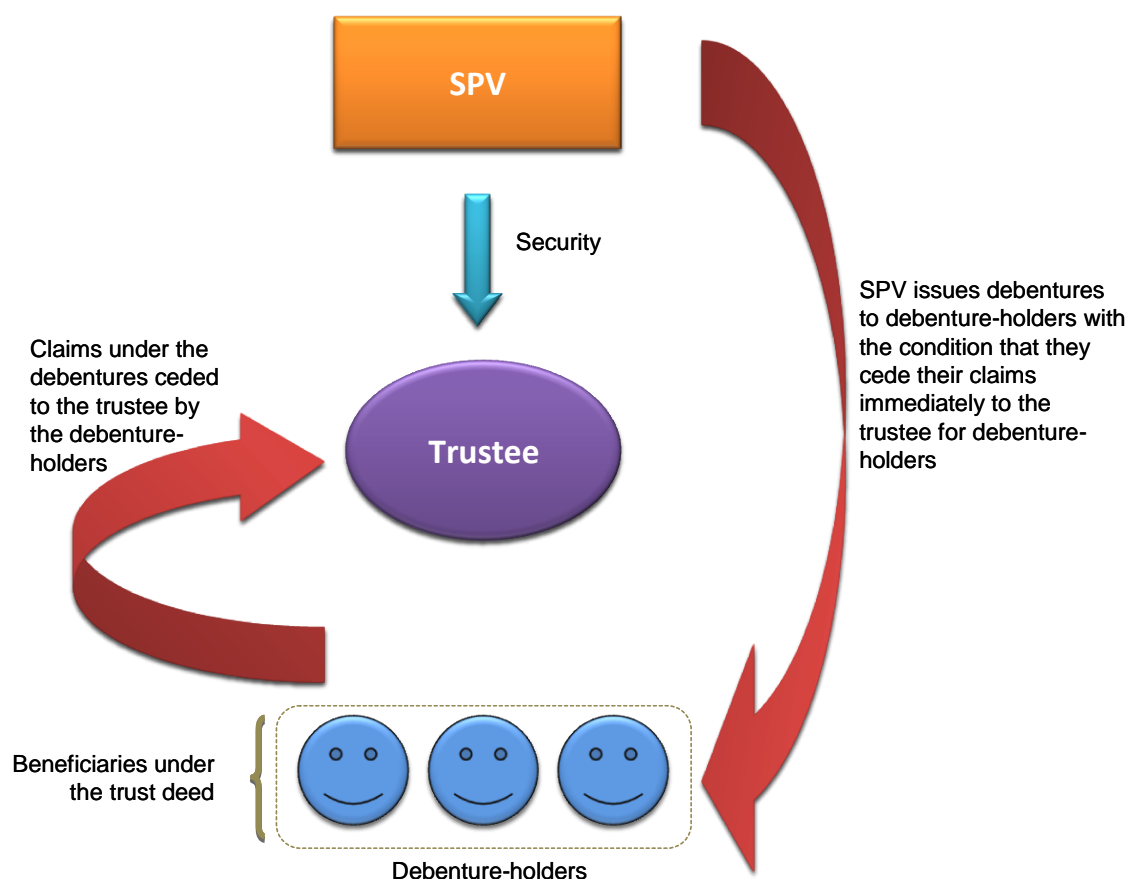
SPV

Security

SPV issues debentures to debenture-holders with the condition that they cede their claims immediately to the trustee for debenture-holders

Claims under the debentures ceded to the trustee by the debenture-holders

Trustee

Beneficiaries under the trust deed

Debenture-holders